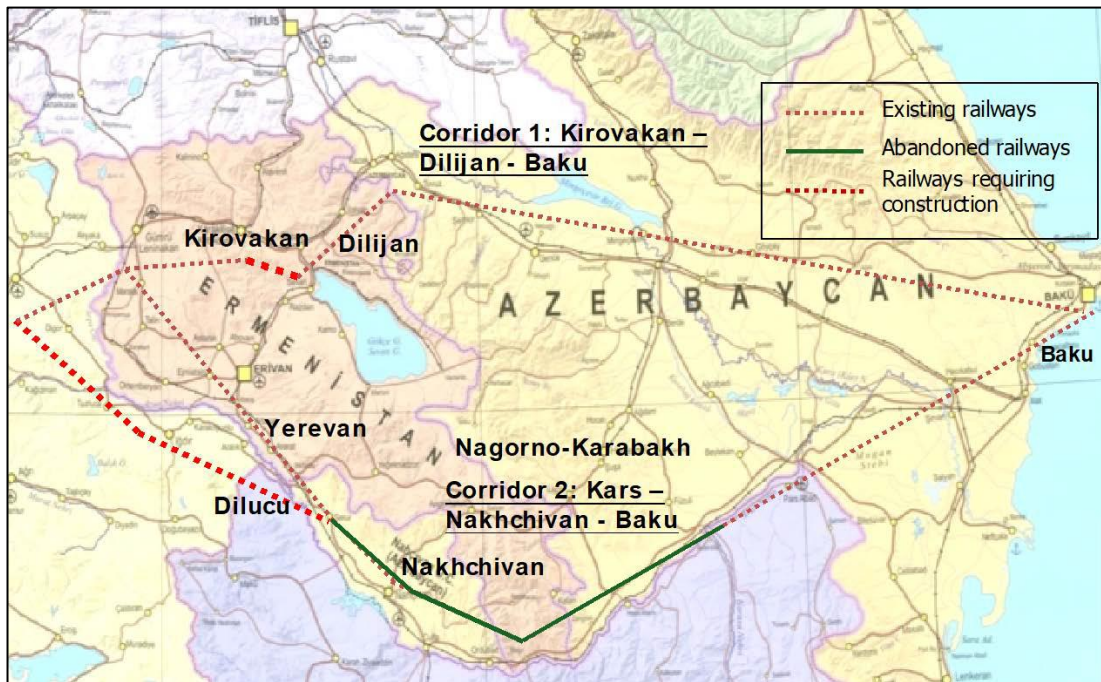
TİFLİS

Existing railways
Abandoned railways
Railways requiring construction

Corridor 1: Kirovakan – Dilijan - Baku

Kirovakan
Dilijan

ERMENİSTAN

AZERBAYCAN

BAKÜ
Baku

ERİVAN
Yerevan

Nagorno-Karabakh

Corridor 2: Kars – Nakhchivan - Baku

Dilucu

Nakhchivan